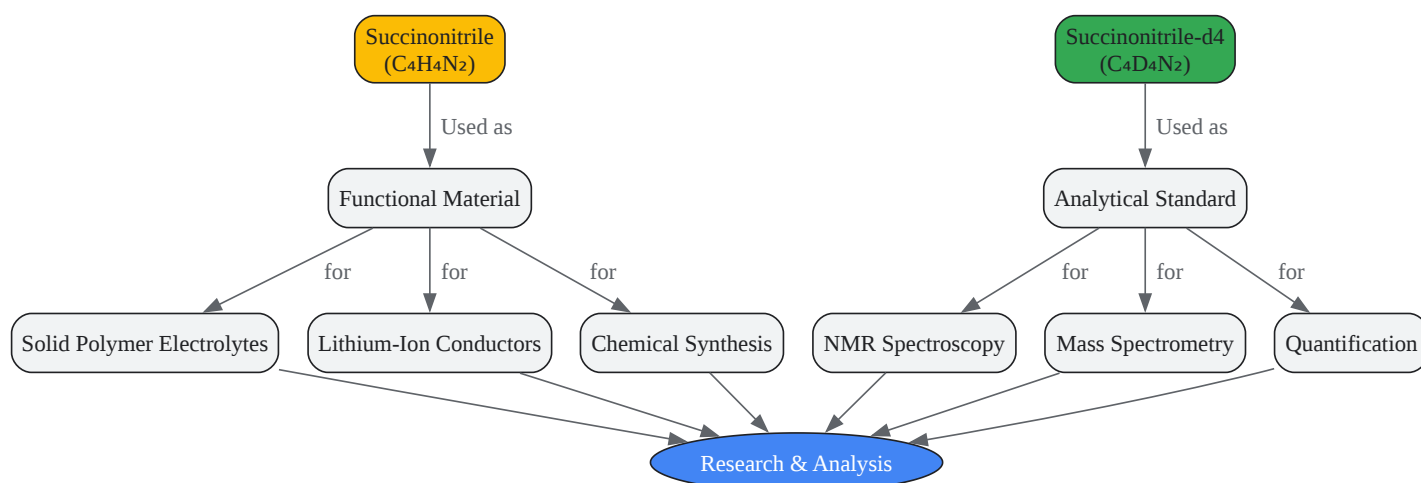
Succinonitrile
($C_4H_4N_2$)

Succinonitrile-d4
($C_4D_4N_2$)

Used as

Used as

Functional Material

Analytical Standard

for

for

for

for

for

for

Solid Polymer Electrolytes

Lithium-Ion Conductors

Chemical Synthesis

NMR Spectroscopy

Mass Spectrometry

Quantification

Research & Analysis